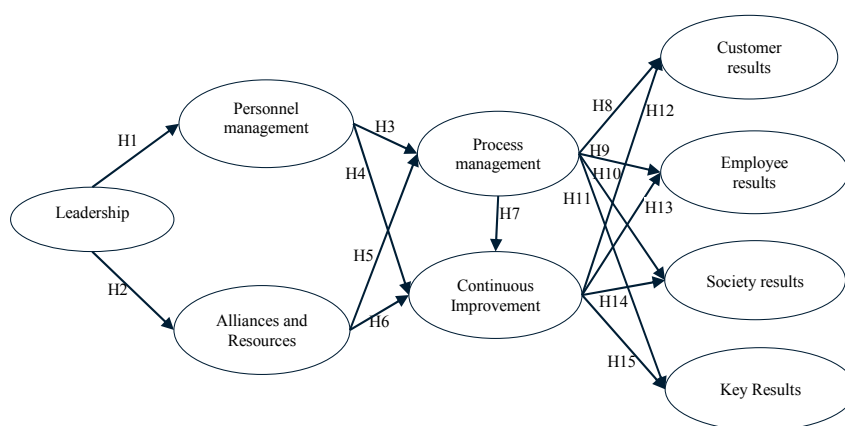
Leadership

H1

H2

Personnel management

Alliances and Resources

H3

H4

H5

H6

Process management

H7

Continuous Improvement

H8

H9

H10

H11

H12

H13

H14

H15

Customer results

Employee results

Society results

Key Results